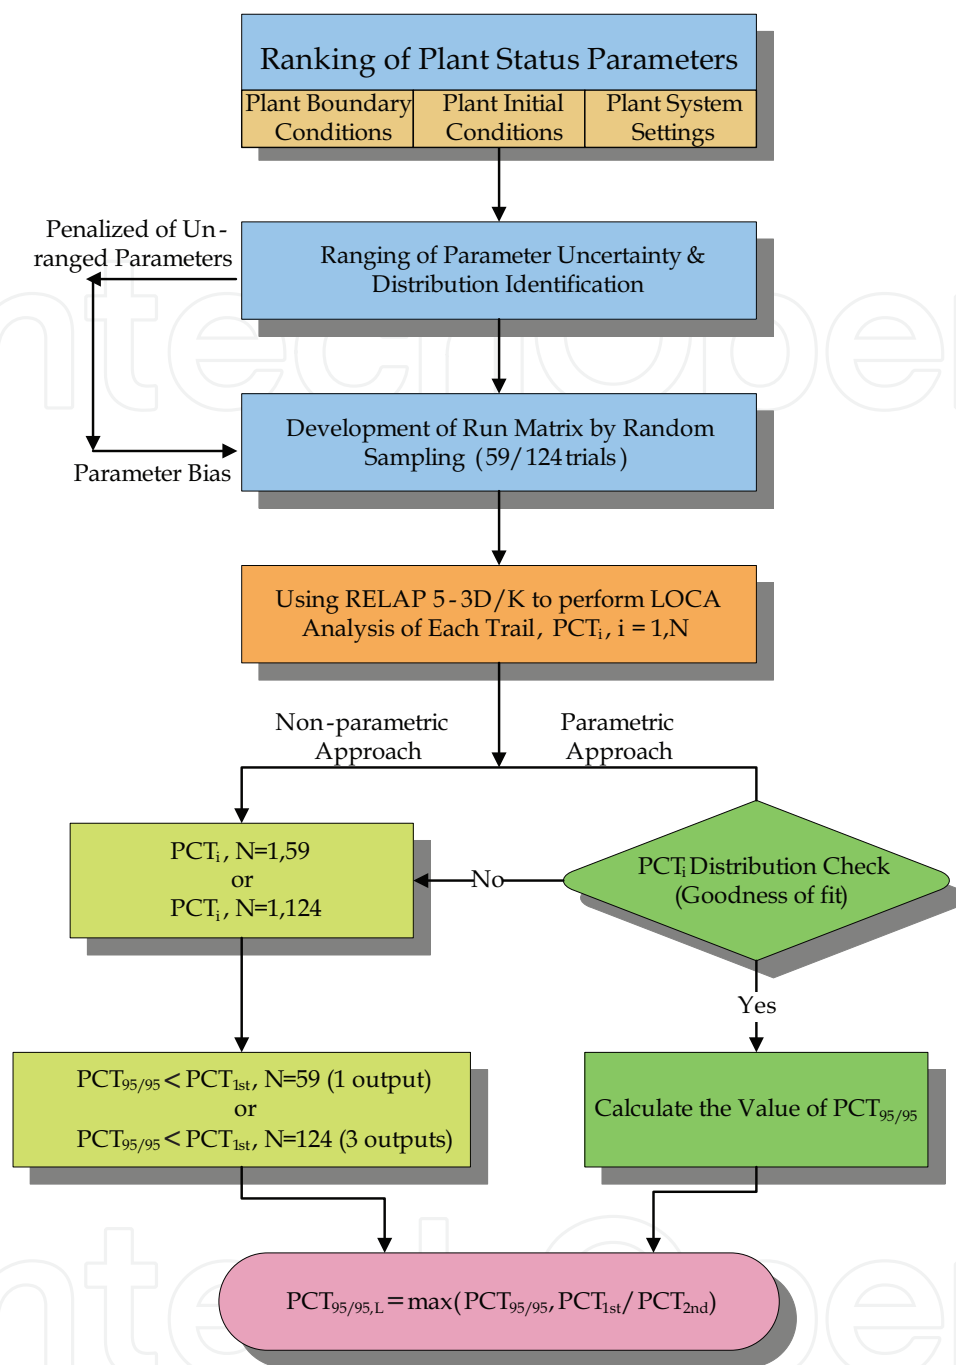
Ranking of Plant Status Parameters

| Plant Boundary Conditions | Plant Initial Conditions | Plant System Settings |
|---|---|---|

Penalized of Unranged Parameters

Ranging of Parameter Uncertainty & Distribution Identification

Development of Run Matrix by Random Sampling (59/124 trials)

Parameter Bias

Using RELAP 5-3D/K to perform LOCA Analysis of Each Trail, $PCT_i$, i = 1,N

Non-parametric Approach

Parametric Approach

$PCT_i$, N=1,59
or
$PCT_i$, N=1,124

No

$PCT_i$ Distribution Check (Goodness of fit)

Yes

$PCT_{95/95} < PCT_{1st}$, N=59 (1 output)
or
$PCT_{95/95} < PCT_{1st}$, N=124 (3 outputs)

Calculate the Value of $PCT_{95/95}$

$PCT_{95/95,L} = \max(PCT_{95/95}, PCT_{1st}/PCT_{2nd})$